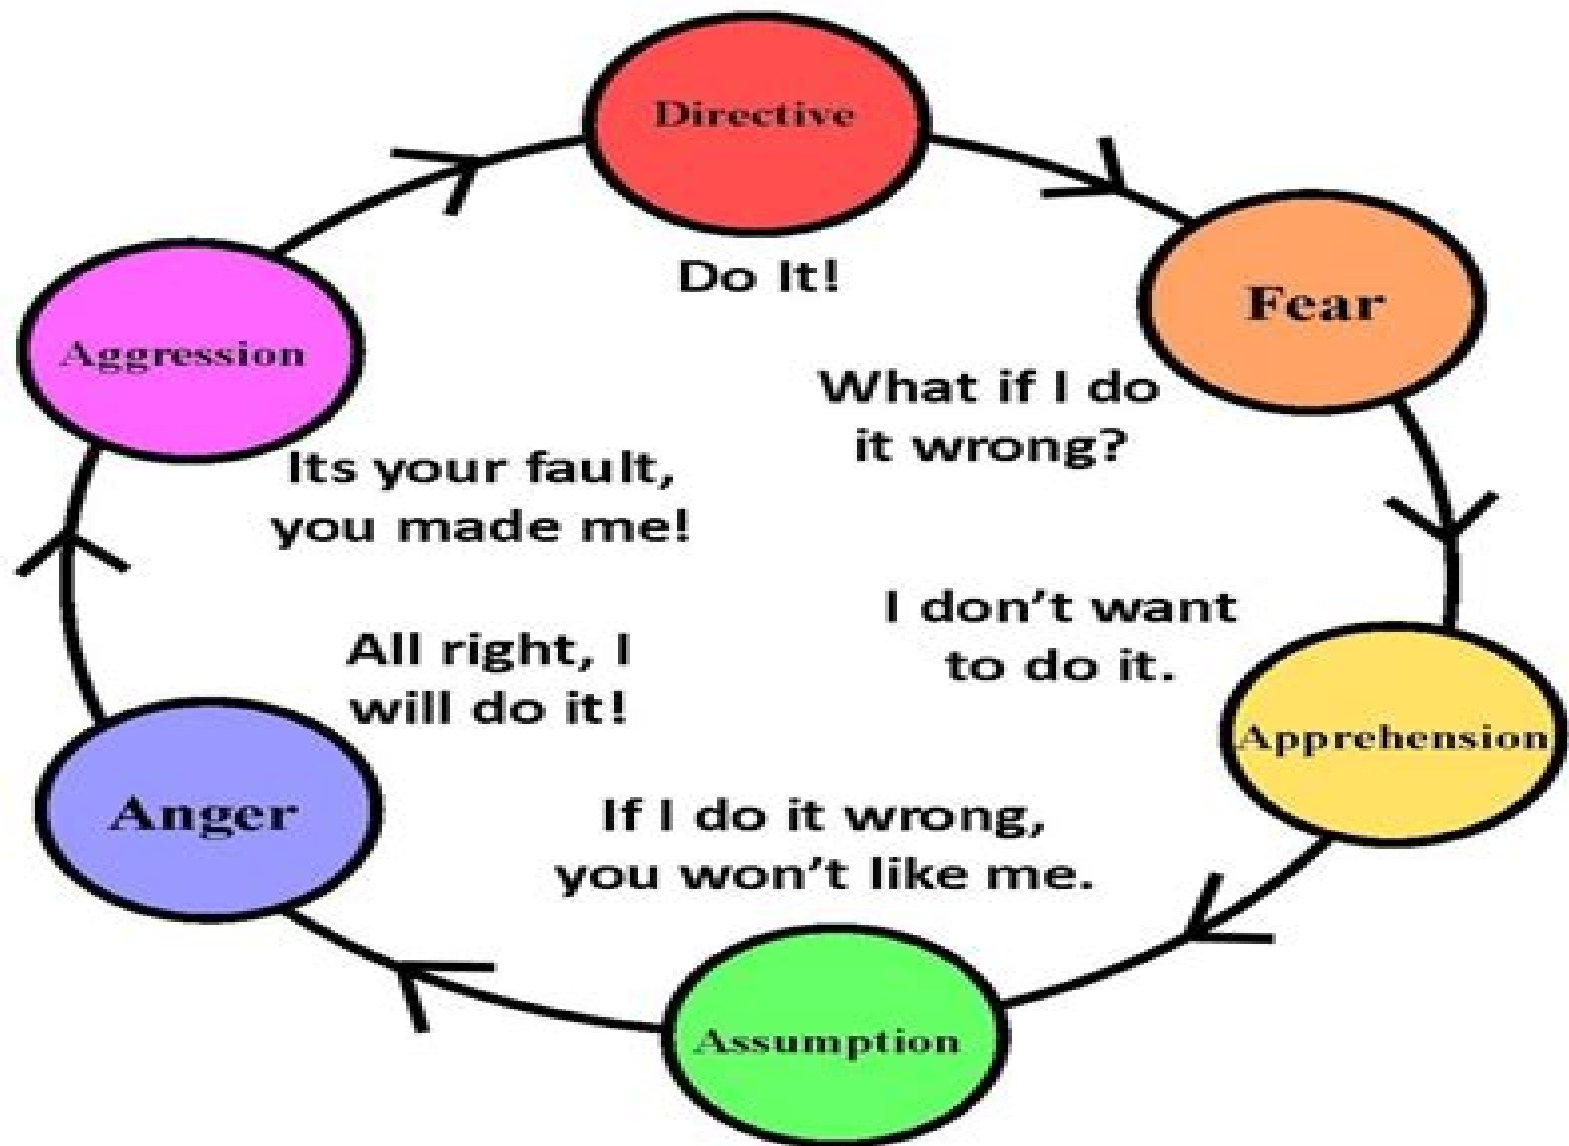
Directive

Do It!

Fear

What if I do it wrong?

Apprehension

I don't want to do it.

Assumption

If I do it wrong, you won't like me.

Anger

All right, I will do it!

Aggression

Its your fault, you made me!